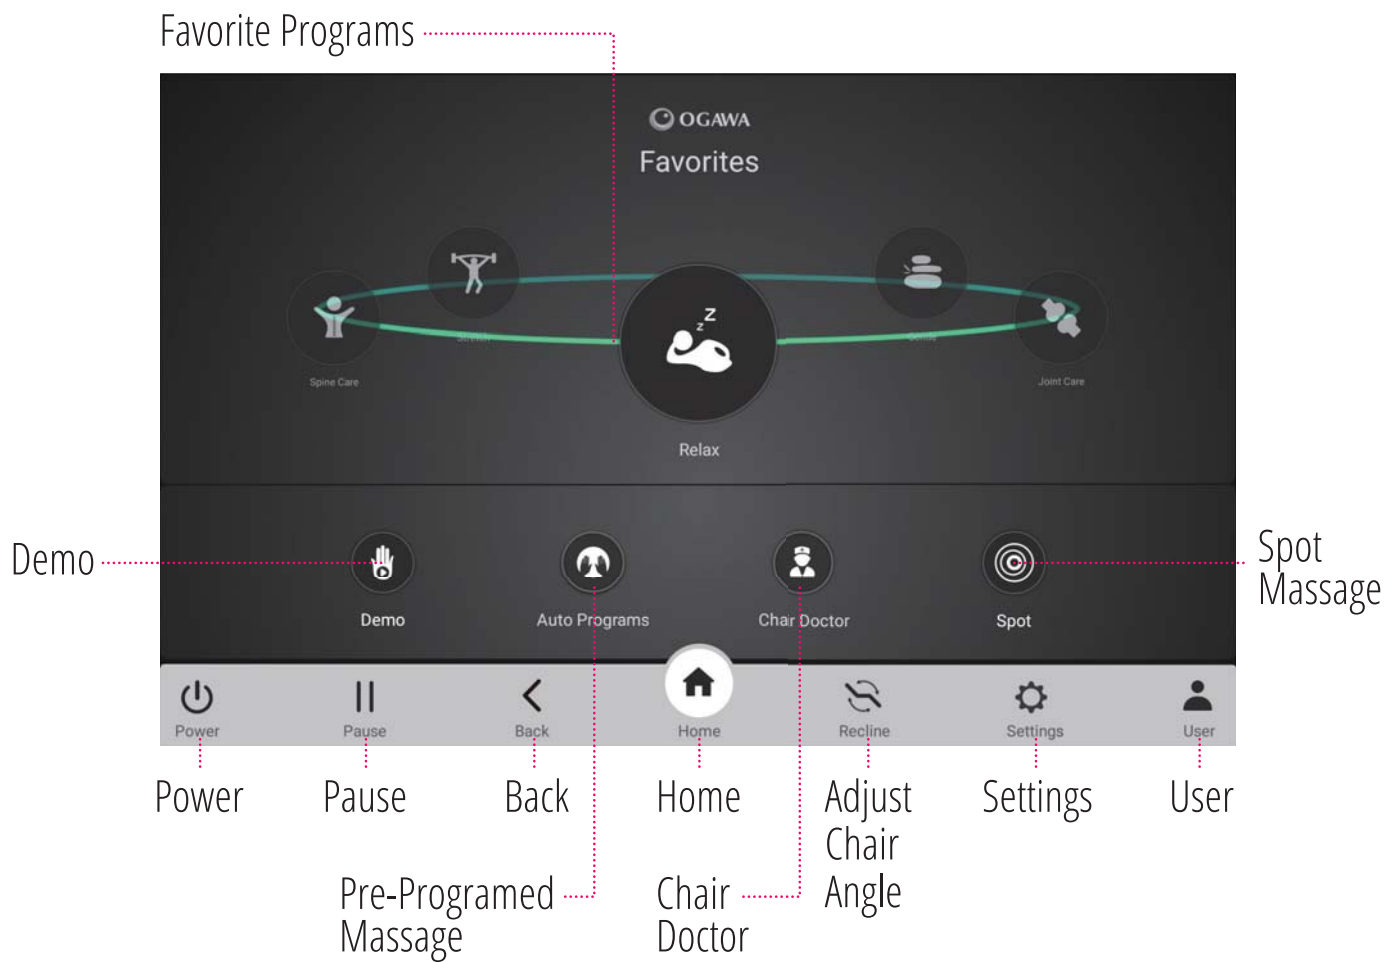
Favorite Programs

OGAWA

Favorites

Spine Care

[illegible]

Relax

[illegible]

Joint Care

Demo

Demo

Auto Programs

Chair Doctor

Spot

Spot Massage

Power

Pause

Back

Home

Recline

Settings

User

Power

Pause

Back

Home

Adjust Chair Angle

Settings

User

Pre-Programed Massage

Chair Doctor